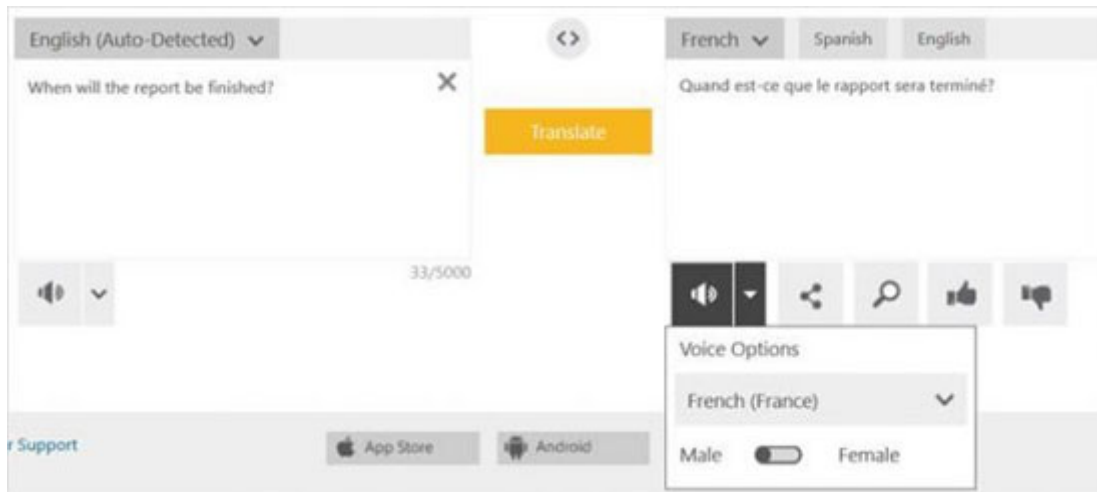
English (Auto-Detected)

When will the report be finished?

33/5000

Translate

French Spanish English

Quand est-ce que le rapport sera terminé?

Voice Options

French (France)

Male Female

r Support

App Store

Android